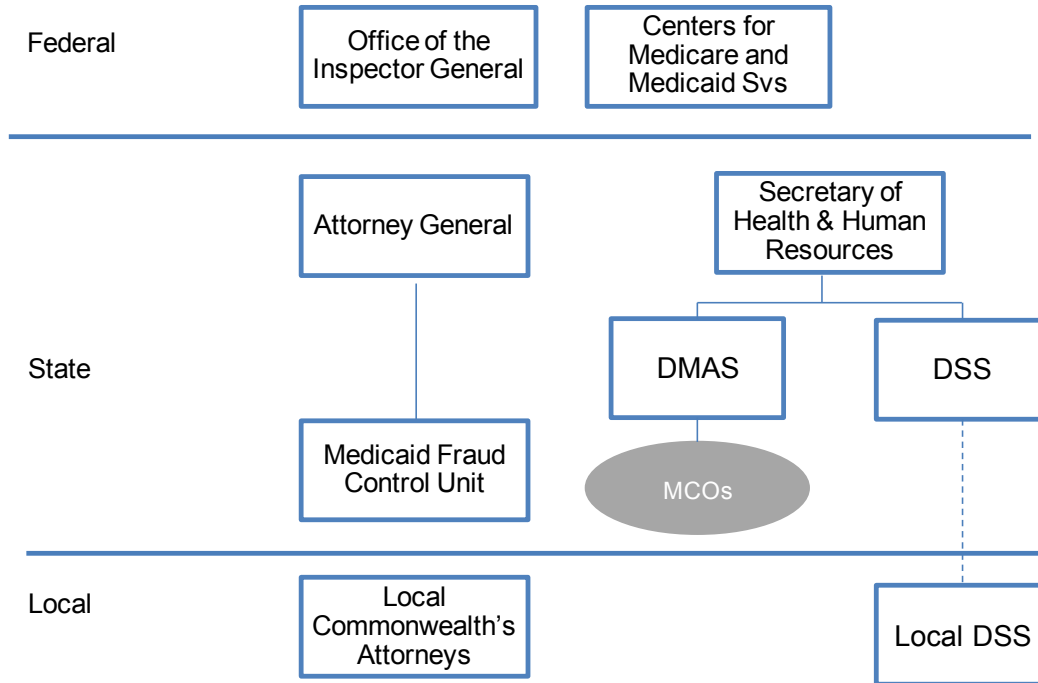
Federal

Office of the Inspector General

Centers for Medicare and Medicaid Svs

State

Attorney General

Secretary of Health & Human Resources

DMAS

DSS

Medicaid Fraud Control Unit

MCOs

Local

Local Commonwealth's Attorneys

Local DSS